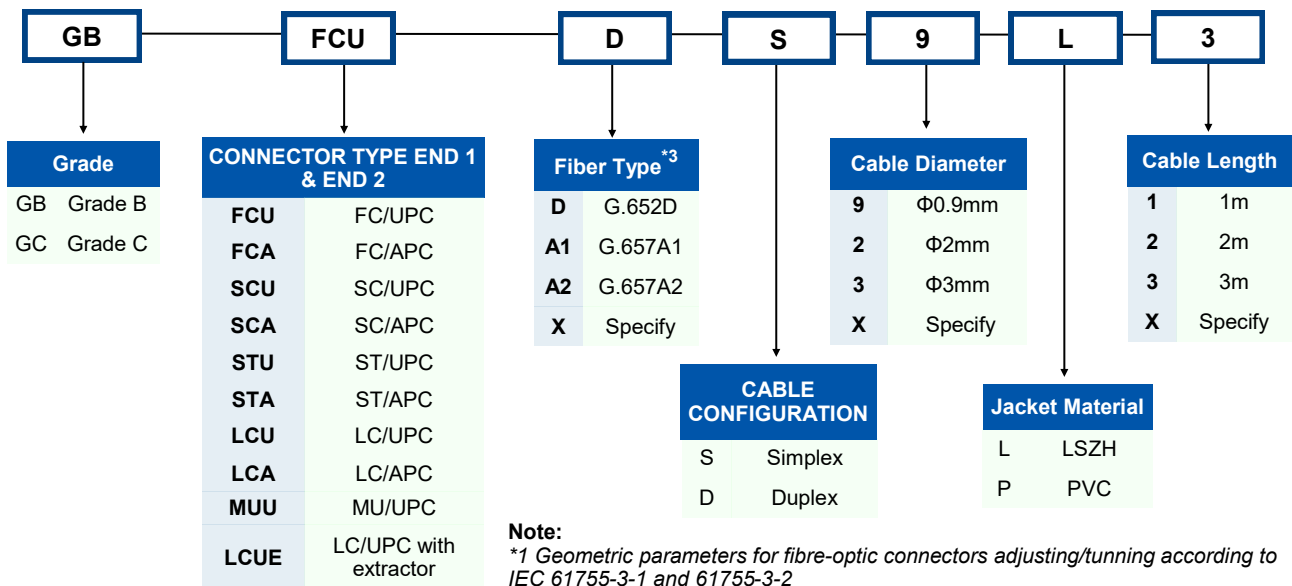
GB FCU D S 9 L 3

| Grade | |
|---|---|
| GB | Grade B |
| GC | Grade C |

| CONNECTOR TYPE END 1 & END 2 | |
|---|---|
| FCU | FC/UPC |
| FCA | FC/APC |
| SCU | SC/UPC |
| SCA | SC/APC |
| STU | ST/UPC |
| STA | ST/APC |
| LCU | LC/UPC |
| LCA | LC/APC |
| MUU | MU/UPC |
| LCUE | LC/UPC with extractor |

| Fiber Type$^{*3}$ | |
|---|---|
| D | G.652D |
| A1 | G.657A1 |
| A2 | G.657A2 |
| X | Specify |

| CABLE CONFIGURATION | |
|---|---|
| S | Simplex |
| D | Duplex |

| Cable Diameter | |
|---|---|
| 9 | Φ0.9mm |
| 2 | Φ2mm |
| 3 | Φ3mm |
| X | Specify |

| Jacket Material | |
|---|---|
| L | LSZH |
| P | PVC |

| Cable Length | |
|---|---|
| 1 | 1m |
| 2 | 2m |
| 3 | 3m |
| X | Specify |

Note:
*1 Geometric parameters for fibre-optic connectors adjusting/tunning according to IEC 61755-3-1 and 61755-3-2